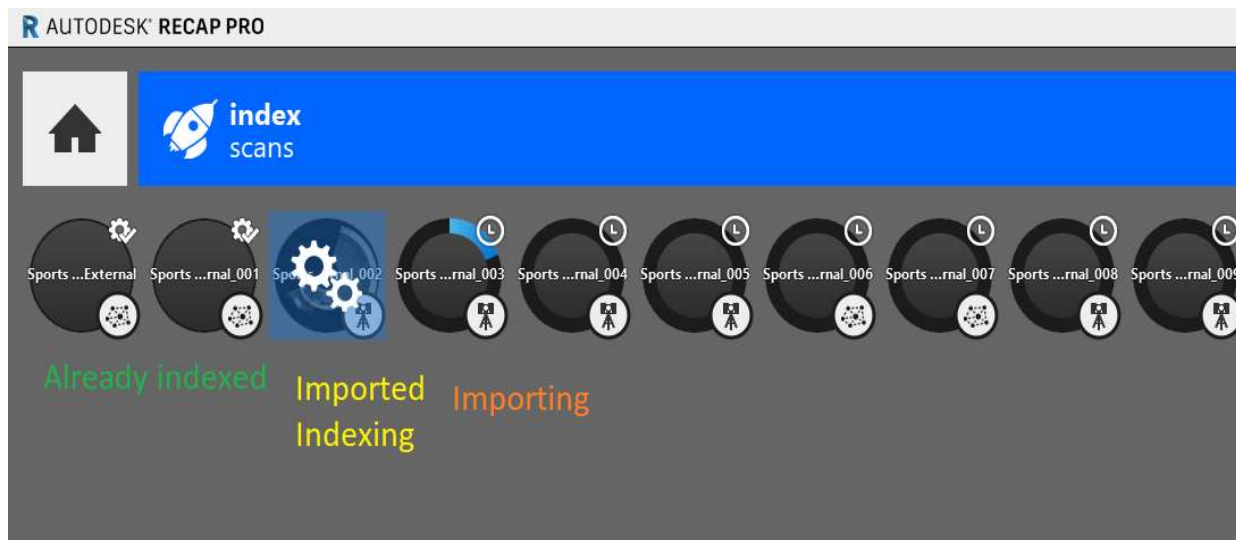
AUTODESK® RECAP PRO

index
scans

Sports ...External Sports ...rnal_001 Sp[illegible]al_002 Sports ...rnal_003 Sports ...rnal_004 Sports ...rnal_005 Sports ...rnal_006 Sports ...rnal_007 Sports ...rnal_008 Sports ...rnal_00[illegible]

Already indexed

Imported
Indexing

Importing